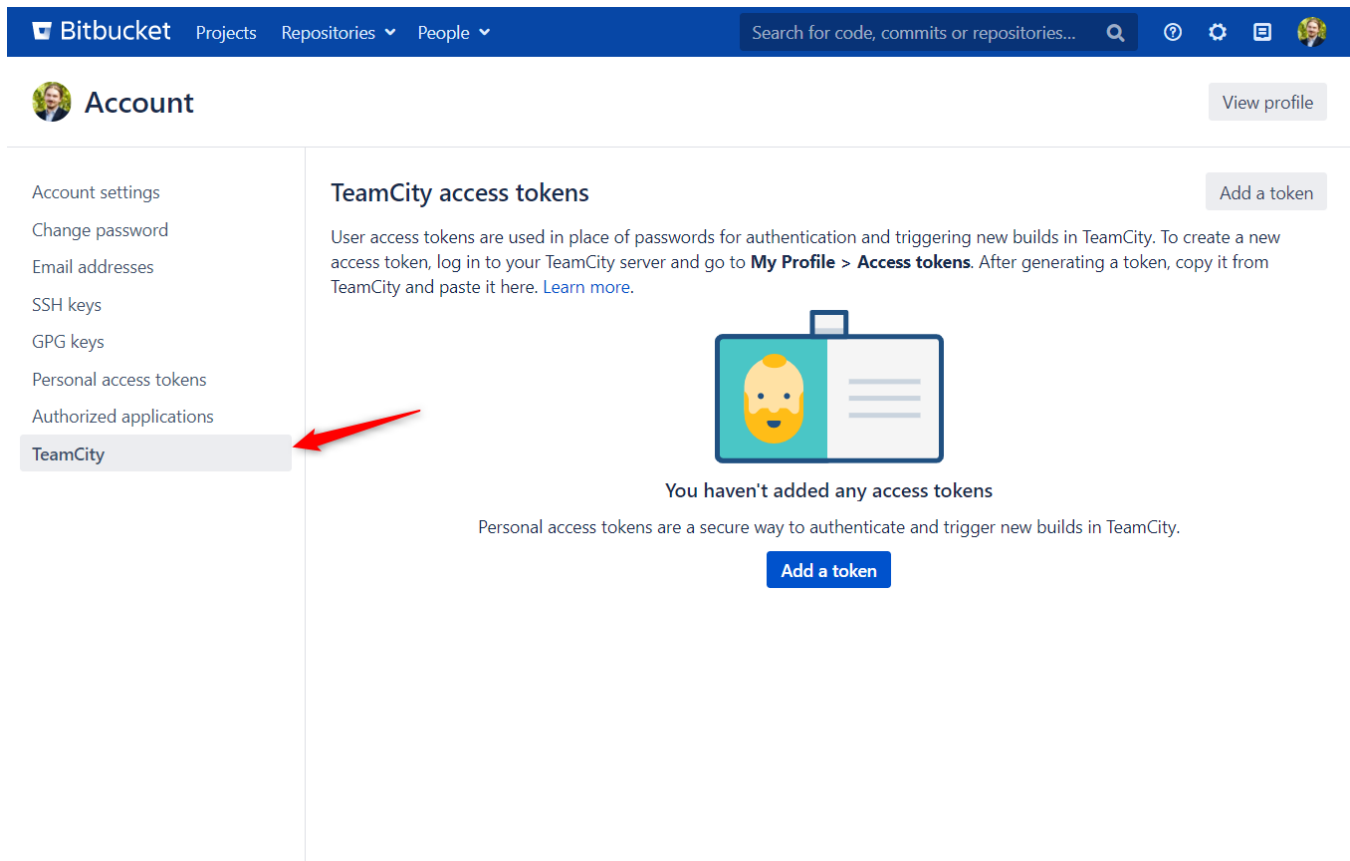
Bitbucket Projects Repositories People

Search for code, commits or repositories...

Account

View profile

Account settings
Change password
Email addresses
SSH keys
GPG keys
Personal access tokens
Authorized applications
TeamCity

TeamCity access tokens

Add a token

User access tokens are used in place of passwords for authentication and triggering new builds in TeamCity. To create a new access token, log in to your TeamCity server and go to **My Profile > Access tokens**. After generating a token, copy it from TeamCity and paste it here. Learn more.

You haven't added any access tokens

Personal access tokens are a secure way to authenticate and trigger new builds in TeamCity.

Add a token